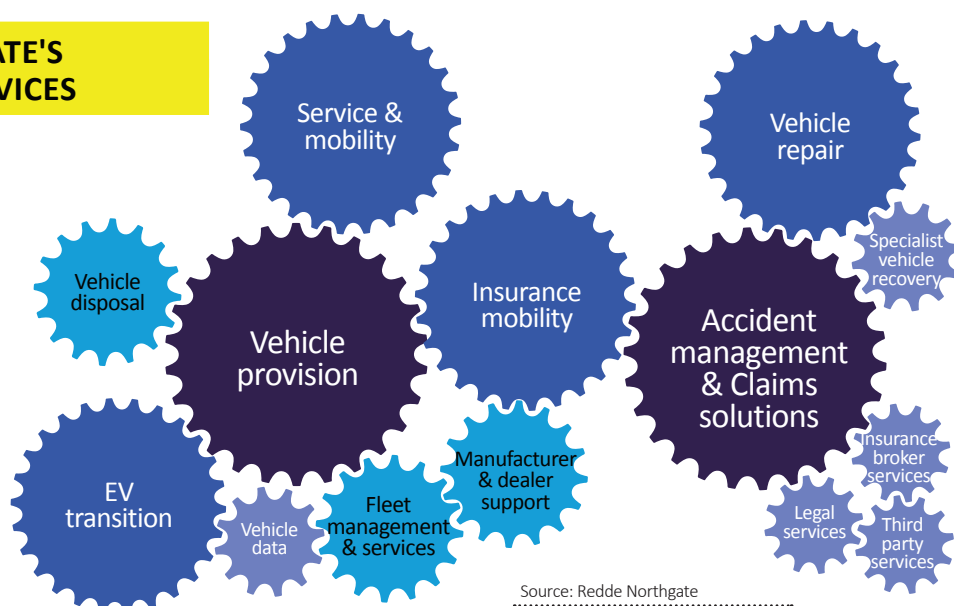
ATE'S
VICES

Service & mobility

Vehicle repair

Vehicle disposal

Vehicle provision

Insurance mobility

Specialist vehicle recovery

Accident management & Claims solutions

EV transition

Vehicle data

Fleet management & services

Manufacturer & dealer support

Insurance broker services

Legal services

Third party services

Source: Redde Northgate